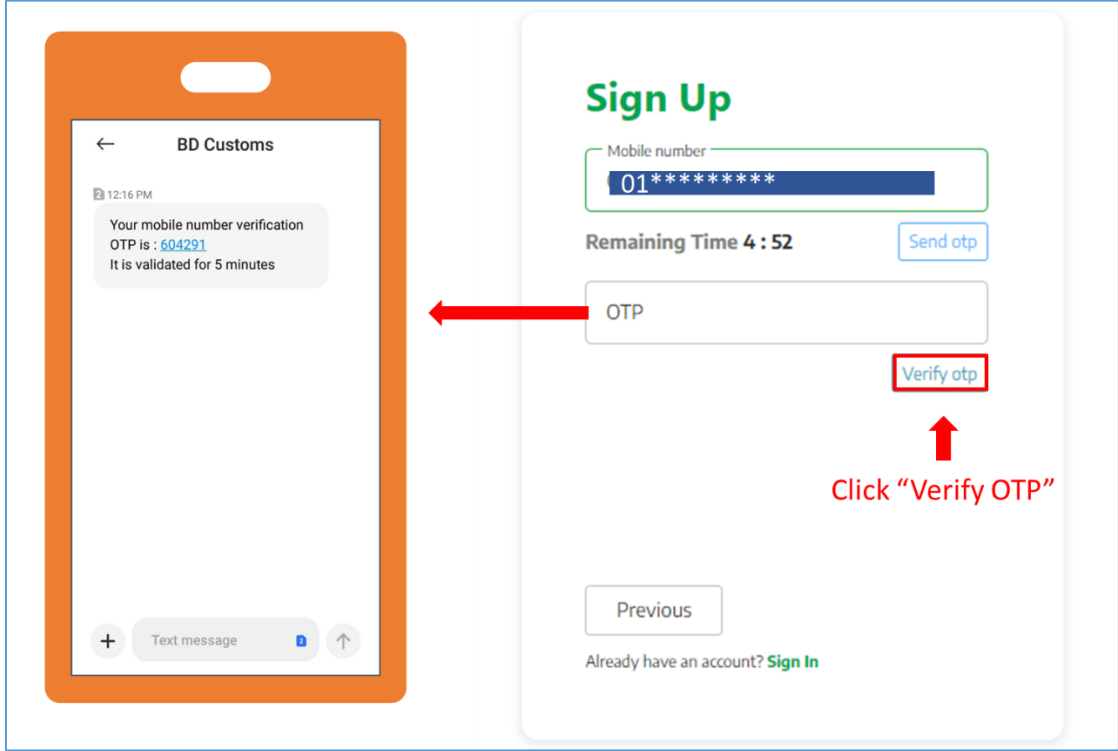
←
BD Customs

2 12:16 PM

Your mobile number verification OTP is : 604291
It is validated for 5 minutes

+
Text message 2

Sign Up

Mobile number
01*********

Remaining Time 4 : 52
Send otp

OTP

Verify otp

Click “Verify OTP”

Previous

Already have an account? Sign In